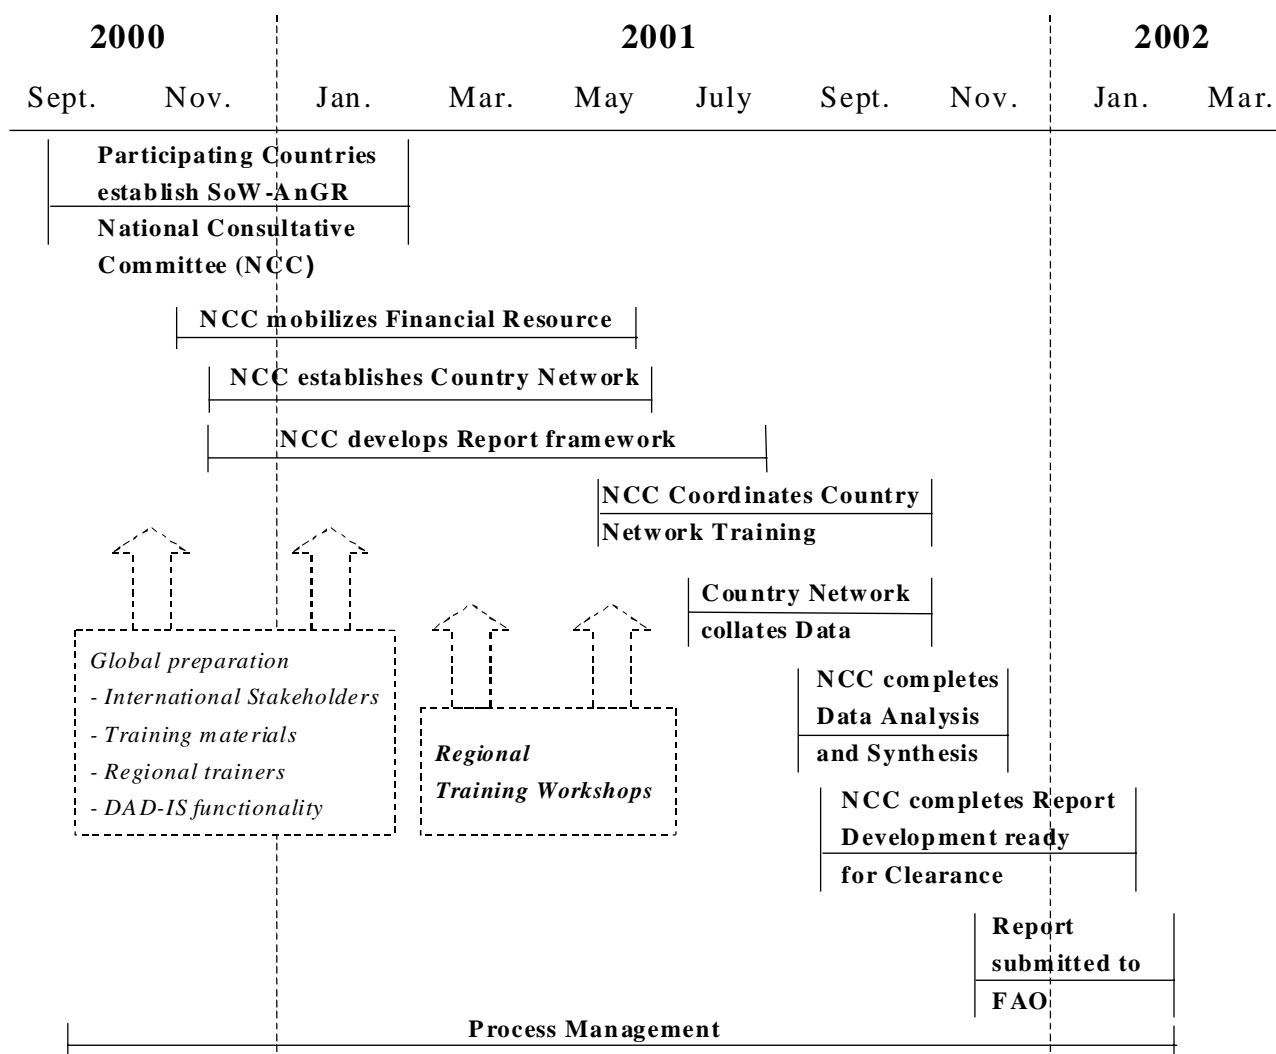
2000 2001 2002

Sept. Nov. Jan. Mar. May July Sept. Nov. Jan. Mar.

Participating Countries establish SoW-AnGR National Consultative Committee (NCC)

NCC mobilizes Financial Resource

NCC establishes Country Network

NCC develops Report framework

NCC Coordinates Country Network Training

Country Network collates Data

NCC completes Data Analysis and Synthesis

NCC completes Report Development ready for Clearance

Report submitted to FAO

Global preparation
- International Stakeholders
- Training materials
- Regional trainers
- DAD-IS functionality

Regional Training Workshops

Process Management